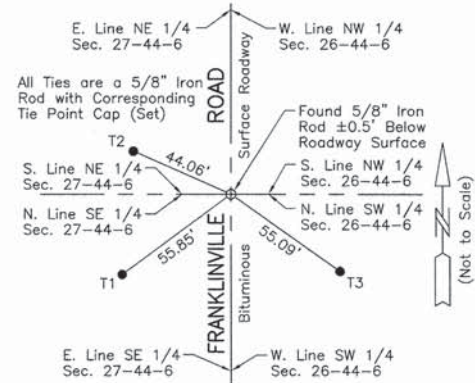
E. Line NE 1/4
Sec. 27-44-6

W. Line NW 1/4
Sec. 26-44-6

All Ties are a 5/8" Iron Rod with Corresponding Tie Point Cap (Set)

ROAD

Surface Roadway

Found 5/8" Iron Rod ±0.5' Below Roadway Surface

T2

44.06'

S. Line NE 1/4
Sec. 27-44-6

S. Line NW 1/4
Sec. 26-44-6

N. Line SE 1/4
Sec. 27-44-6

N. Line SW 1/4
Sec. 26-44-6

55.85'

55.09'

T1

T3

FRANKLINVILLE

Bituminous

(Not to Scale)

E. Line SE 1/4
Sec. 27-44-6

W. Line SW 1/4
Sec. 26-44-6